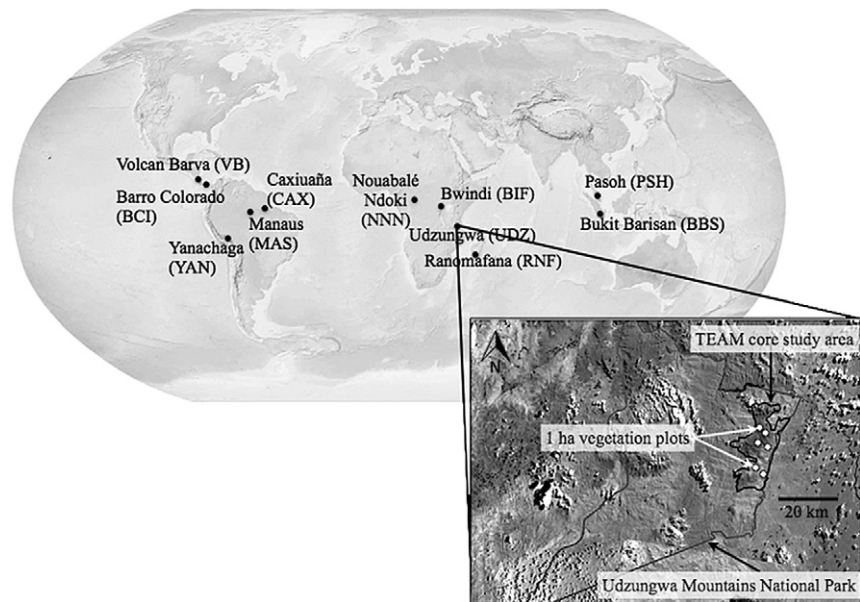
Volcan Barva (VB)
Barro Colorado (BCI)
Caxiuaña (CAX)
Manaus (MAS)
Yanachaga (YAN)
Nouabalé Ndoki (NNN)
Bwindi (BIF)
Udzungwa (UDZ)
Ranomafana (RNF)
Pasoh (PSH)
Bukit Barisan (BBS)
N
TEAM core study area
1 ha vegetation plots
20 km
Udzungwa Mountains National Park